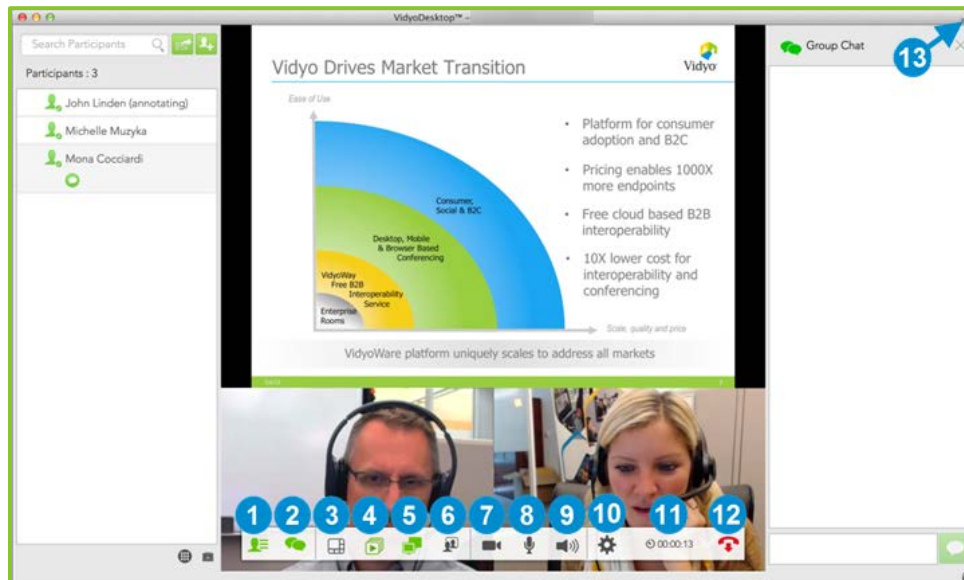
VidyoDesktop™ -

Search Participants

Participants : 3

John Linden (annotating)

Michelle Muzyka

Mona Cocciardi

Vidyo Drives Market Transition

Vidyo

Ease of Use

Consumer, Social & B2C

Desktop, Mobile & Browser Based Conferencing

VidyoWay Free B2B Interoperability Service

Enterprise Rooms

Scale, quality and price

• Platform for consumer adoption and B2C

• Pricing enables 1000X more endpoints

• Free cloud based B2B interoperability

• 10X lower cost for interoperability and conferencing

VidyoWare platform uniquely scales to address all markets

Group Chat

13

1 2 3 4 5 6 7 8 9 10 11 12

00:00:13